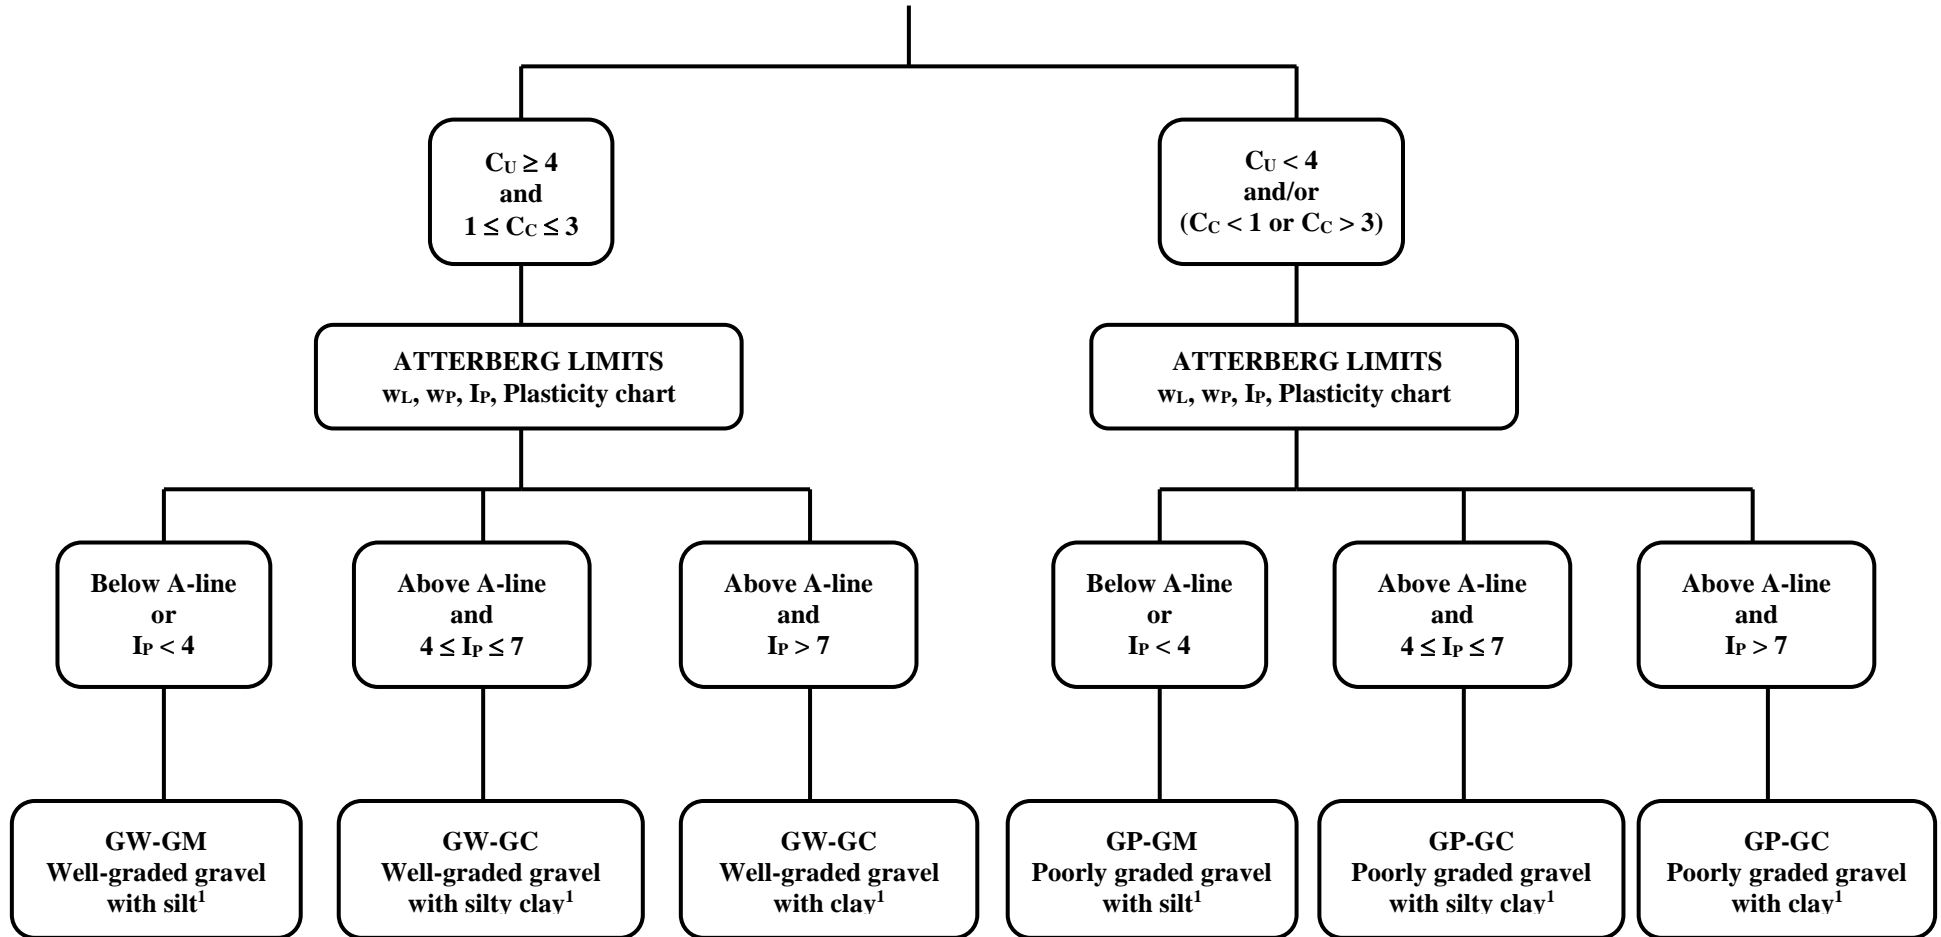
$C_U \geq 4$
and
$1 \leq C_C \leq 3$

$C_U < 4$
and/or
($C_C < 1$ or $C_C > 3$)

ATTERBERG LIMITS
$w_L$, $w_P$, $I_P$, Plasticity chart

ATTERBERG LIMITS
$w_L$, $w_P$, $I_P$, Plasticity chart

Below A-line
or
$I_P < 4$

Above A-line
and
$4 \leq I_P \leq 7$

Above A-line
and
$I_P > 7$

Below A-line
or
$I_P < 4$

Above A-line
and
$4 \leq I_P \leq 7$

Above A-line
and
$I_P > 7$

GW-GM
Well-graded gravel
with silt$^1$

GW-GC
Well-graded gravel
with silty clay$^1$

GW-GC
Well-graded gravel
with clay$^1$

GP-GM
Poorly graded gravel
with silt$^1$

GP-GC
Poorly graded gravel
with silty clay$^1$

GP-GC
Poorly graded gravel
with clay$^1$